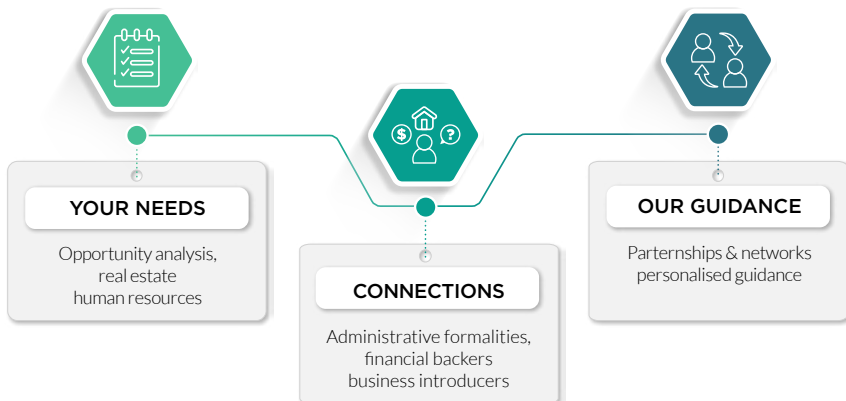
YOUR NEEDS

Opportunity analysis, real estate human resources

CONNECTIONS

Administrative formalities, financial backers business introducers

OUR GUIDANCE

Parternships & networks personalised guidance